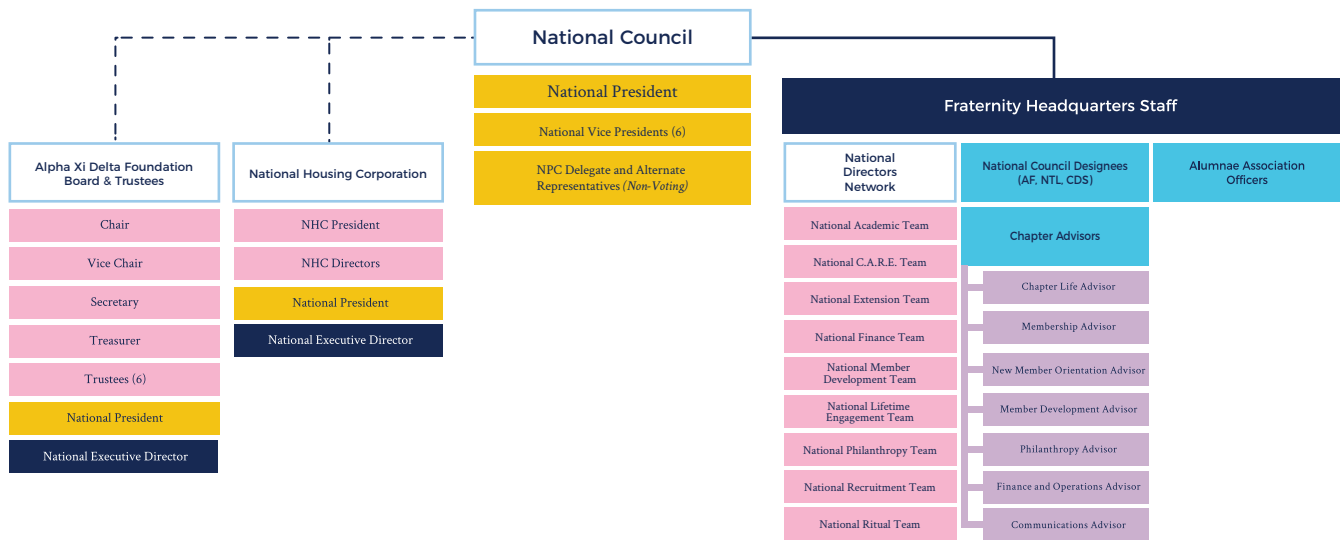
National Council

National President

National Vice Presidents (6)

NPC Delegate and Alternate Representatives *(Non-Voting)*

Fraternity Headquarters Staff

Alpha Xi Delta Foundation Board & Trustees

Chair

Vice Chair

Secretary

Treasurer

Trustees (6)

National President

National Executive Director

National Housing Corporation

NHC President

NHC Directors

National President

National Executive Director

National Directors Network

National Academic Team

National C.A.R.E. Team

National Extension Team

National Finance Team

National Member Development Team

National Lifetime Engagement Team

National Philanthropy Team

National Recruitment Team

National Ritual Team

National Council Designees (AF, NTL, CDS)

Chapter Advisors

Chapter Life Advisor

Membership Advisor

New Member Orientation Advisor

Member Development Advisor

Philanthropy Advisor

Finance and Operations Advisor

Communications Advisor

Alumnae Association Officers